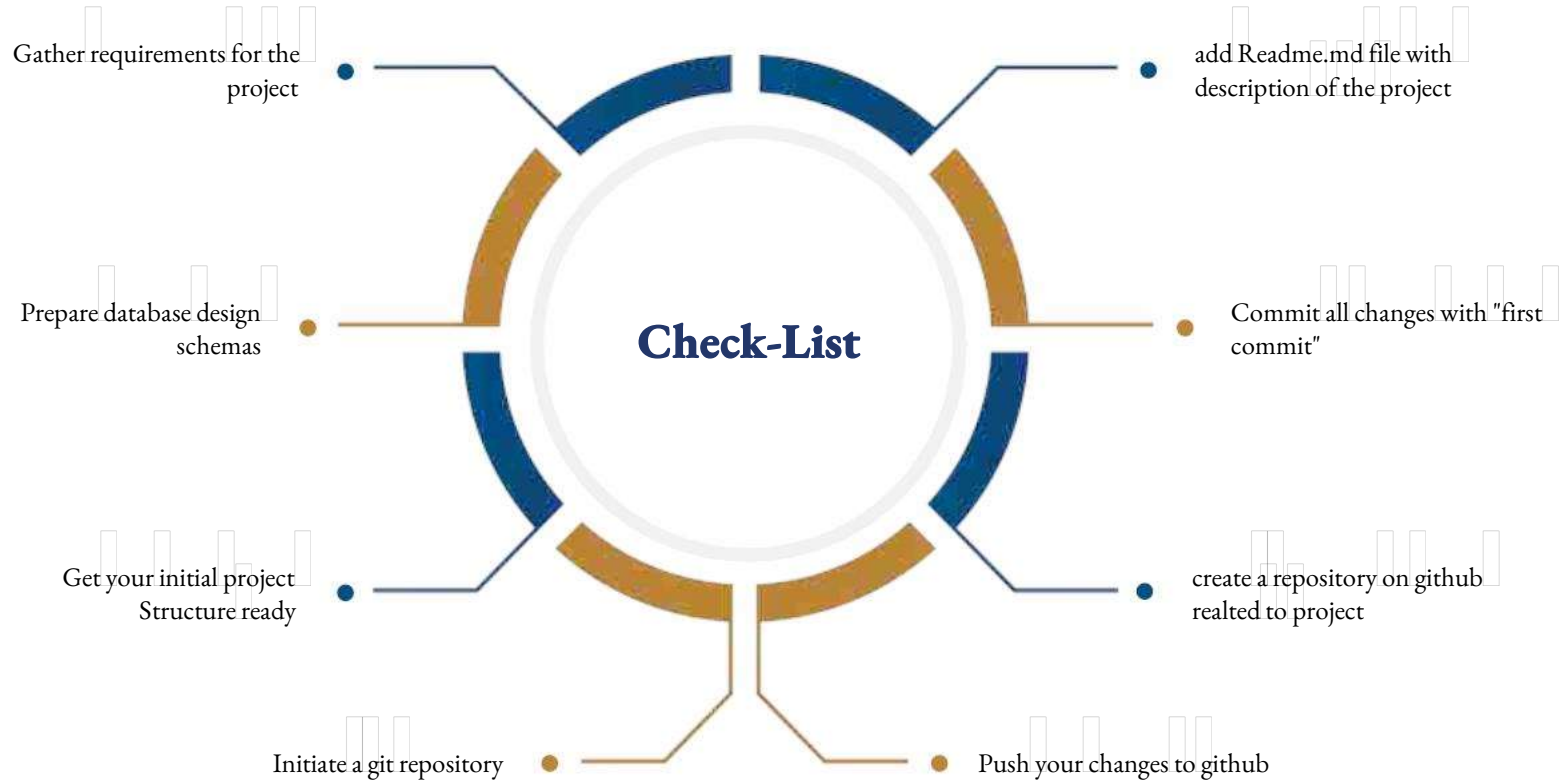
Gather requirements for the project

add Readme.md file with description of the project

Prepare database design schemas

Check-List

Commit all changes with "first commit"

Get your initial project Structure ready

create a repository on github realted to project

Initiate a git repository

Push your changes to github